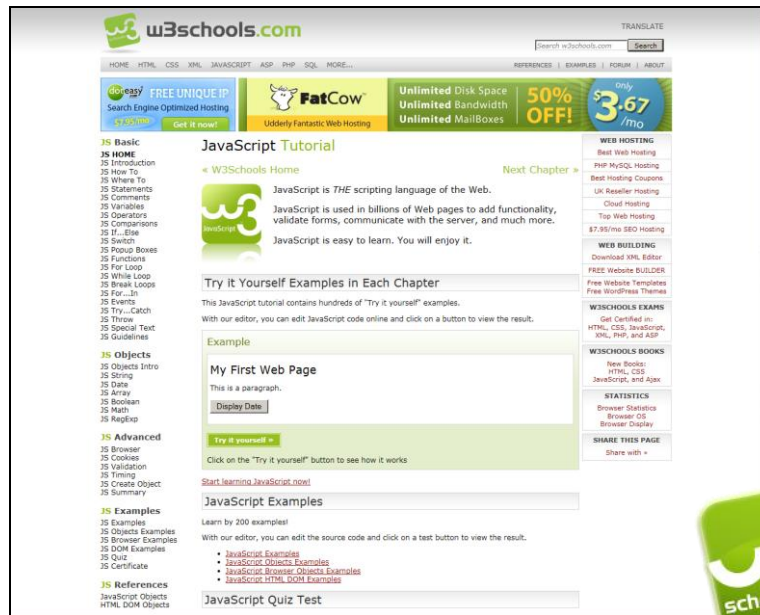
w3schools.com

TRANSLATE

Search w3schools.com Search

HOME HTML CSS XML JAVASCRIPT ASP PHP SQL MORE...

REFERENCES | EXAMPLES | FORUM | ABOUT

doteasy FREE UNIQUE IP
Search Engine Optimized Hosting
$7.95/mo Get it now!

FatCow
Udderly Fantastic Web Hosting

Unlimited Disk Space
Unlimited Bandwidth
Unlimited MailBoxes
50% OFF!
Only $3.67 /mo

JS Basic
JS HOME
JS Introduction
JS How To
JS Where To
JS Statements
JS Comments
JS Variables
JS Operators
JS Comparisons
JS If...Else
JS Switch
JS Popup Boxes
JS Functions
JS For Loop
JS While Loop
JS Break Loops
JS For...In
JS Events
JS Try...Catch
JS Throw
JS Special Text
JS Guidelines

JS Objects
JS Objects Intro
JS String
JS Date
JS Array
JS Boolean
JS Math
JS RegExp

JS Advanced
JS Browser
JS Cookies
JS Validation
JS Timing
JS Create Object
JS Summary

JS Examples
JS Examples
JS Objects Examples
JS Browser Examples
JS DOM Examples
JS Quiz
JS Certificate

JS References
JavaScript Objects
HTML DOM Objects

JavaScript Tutorial

« W3Schools Home

Next Chapter »

JavaScript

JavaScript is THE scripting language of the Web.

JavaScript is used in billions of Web pages to add functionality, validate forms, communicate with the server, and much more.

JavaScript is easy to learn. You will enjoy it.

Try it Yourself Examples in Each Chapter

This JavaScript tutorial contains hundreds of "Try it yourself" examples.

With our editor, you can edit JavaScript code online and click on a button to view the result.

Example

My First Web Page

This is a paragraph.

Display Date

Try it yourself »

Click on the "Try it yourself" button to see how it works

Start learning JavaScript now!

JavaScript Examples

Learn by 200 examples!

With our editor, you can edit the source code and click on a test button to view the result.

- JavaScript Examples
- JavaScript Objects Examples
- JavaScript Browser Objects Examples
- JavaScript HTML DOM Examples

JavaScript Quiz Test

WEB HOSTING
Best Web Hosting
PHP MySQL Hosting
Best Hosting Coupons
UK Reseller Hosting
Cloud Hosting
Top Web Hosting
$7.95/mo SEO Hosting

WEB BUILDING
Download XML Editor
FREE Website BUILDER
Free Website Templates
Free WordPress Themes

W3SCHOOLS EXAMS
Get Certified in: HTML, CSS, JavaScript, XML, PHP, and ASP

W3SCHOOLS BOOKS
New Books: HTML, CSS, JavaScript, and Ajax

STATISTICS
Browser Statistics
Browser OS
Browser Display

SHARE THIS PAGE
Share with »

sch